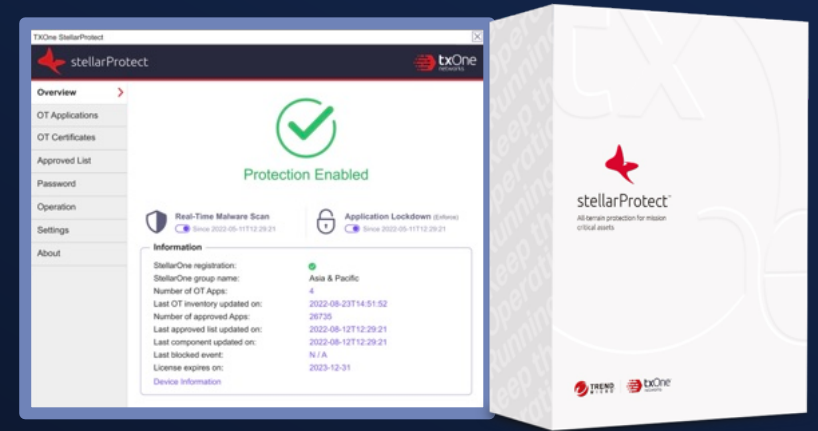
TXOne StellarProtect

stellarProtect

txOne networks

Overview

OT Applications

OT Certificates

Approved List

Password

Operation

Settings

About

Protection Enabled

Real-Time Malware Scan
Since 2022-05-11T12:29:21

Application Lockdown (Enforce)
Since 2022-05-11T12:29:21

Information

| | |
|---|---|
| StellarOne registration: | |
| StellarOne group name: | Asia & Pacific |
| Number of OT Apps: | 4 |
| Last OT inventory updated on: | 2022-08-23T14:51:52 |
| Number of approved Apps: | 26735 |
| Last approved list updated on: | 2022-08-12T12:29:21 |
| Last component updated on: | 2022-08-12T12:29:21 |
| Last blocked event: | N / A |
| License expires on: | 2023-12-31 |

Device Information

Keep the Operation Running

stellarProtect™

All-terrain protection for mission critical assets

TREND MICRO | txOne networks